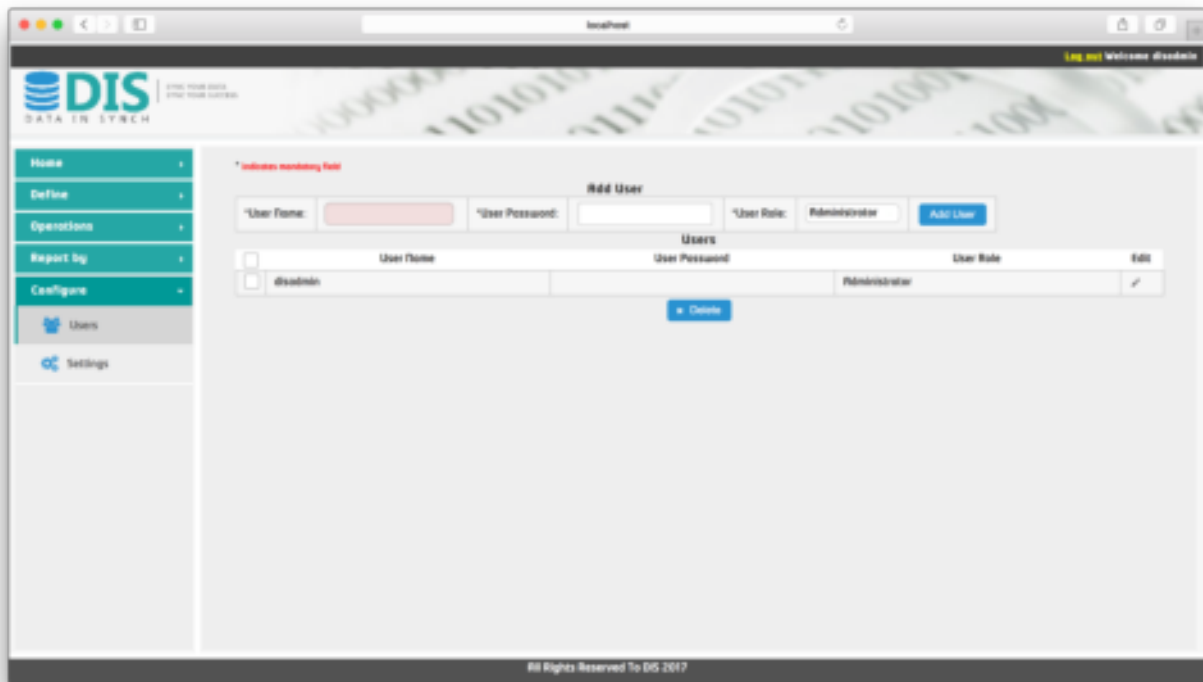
localhost

Log out Welcome disadmin

DIS
DATA IN SYNCH

SYNC YOUR DATA
SYNC YOUR SUCCESS

Home
Define
Operations
Report by
Configure
Users
Settings

* indicates mandatory field

Add User

*User Name:
*User Password:
*User Role: Administrator
Add User

Users

| | User Name | User Password | User Role | Edit |
|---|---|---|---|---|
| | disadmin | | Administrator | |

Delete

All Rights Reserved To DIS 2017